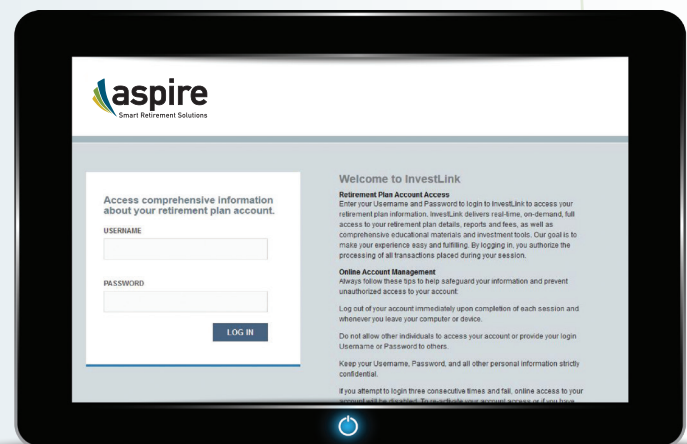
aspire
Smart Retirement Solutions

Access comprehensive information about your retirement plan account.

USERNAME

PASSWORD

LOG IN

Welcome to InvestLink

Retirement Plan Account Access
Enter your Username and Password to login to InvestLink to access your retirement plan information. InvestLink delivers real-time, on-demand, full access to your retirement plan details, reports and fees, as well as comprehensive educational materials and investment tools. Our goal is to make your experience easy and fulfilling. By logging in, you authorize the processing of all transactions placed during your session.

Online Account Management
Always follow these tips to help safeguard your information and prevent unauthorized access to your account:

Log out of your account immediately upon completion of each session and whenever you leave your computer or device.

Do not allow other individuals to access your account or provide your login Username or Password to others.

Keep your Username, Password, and all other personal information strictly confidential.

If you attempt to login three consecutive times and fail, online access to your account will be disabled. To reactivate your account access or if you have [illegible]